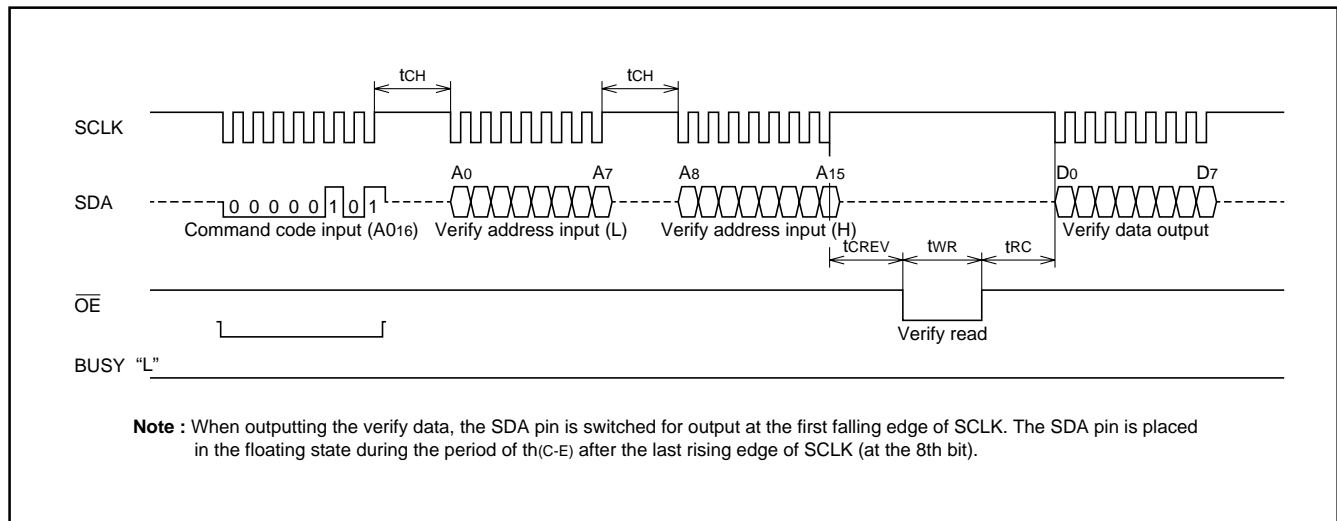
$t_{CH}$

$t_{CH}$

SCLK

SDA

$A_0$ $A_7$ $A_8$ $A_{15}$ $D_0$ $D_7$

0 0 0 0 0 1 0 1

Command code input ($A0_{16}$) Verify address input (L) Verify address input (H) Verify data output

$t_{CREV}$ $t_{WR}$ $t_{RC}$

$\overline{OE}$

Verify read

BUSY "L"

**Note :** When outputting the verify data, the SDA pin is switched for output at the first falling edge of SCLK. The SDA pin is placed in the floating state during the period of $t_{h(C-E)}$ after the last rising edge of SCLK (at the 8th bit).